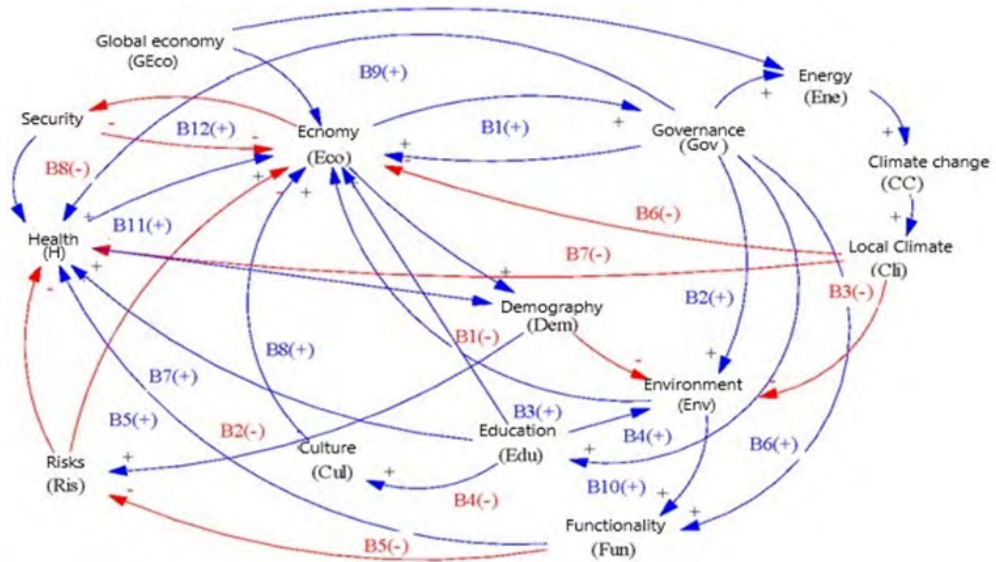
Global economy
(GEco)

B9(+)

Energy
(Ene)

+

Security

-

Ecnomy
(Eco)

B12(+)

-

B1(+)

+

Governance
(Gov)

+

Climate change
(CC)

B8(-)

+

B11(+)

+

+

B6(-)

+

Health
(H)

+

B7(-)

Local Climate
(Cli)

+

Demography
(Dem)

B2(+)

B3(-)

-

B1(-)

B8(+)

+

-

Environment
(Env)

B7(+)

-

B3(+)

B5(+)

B2(-)

Education
(Edu)

B4(+)

Culture
(Cul)

+

B6(+)

Risks
(Ris)

+

+

-

B4(-)

B10(+)

+

+

Functionality
(Fun)

B5(-)